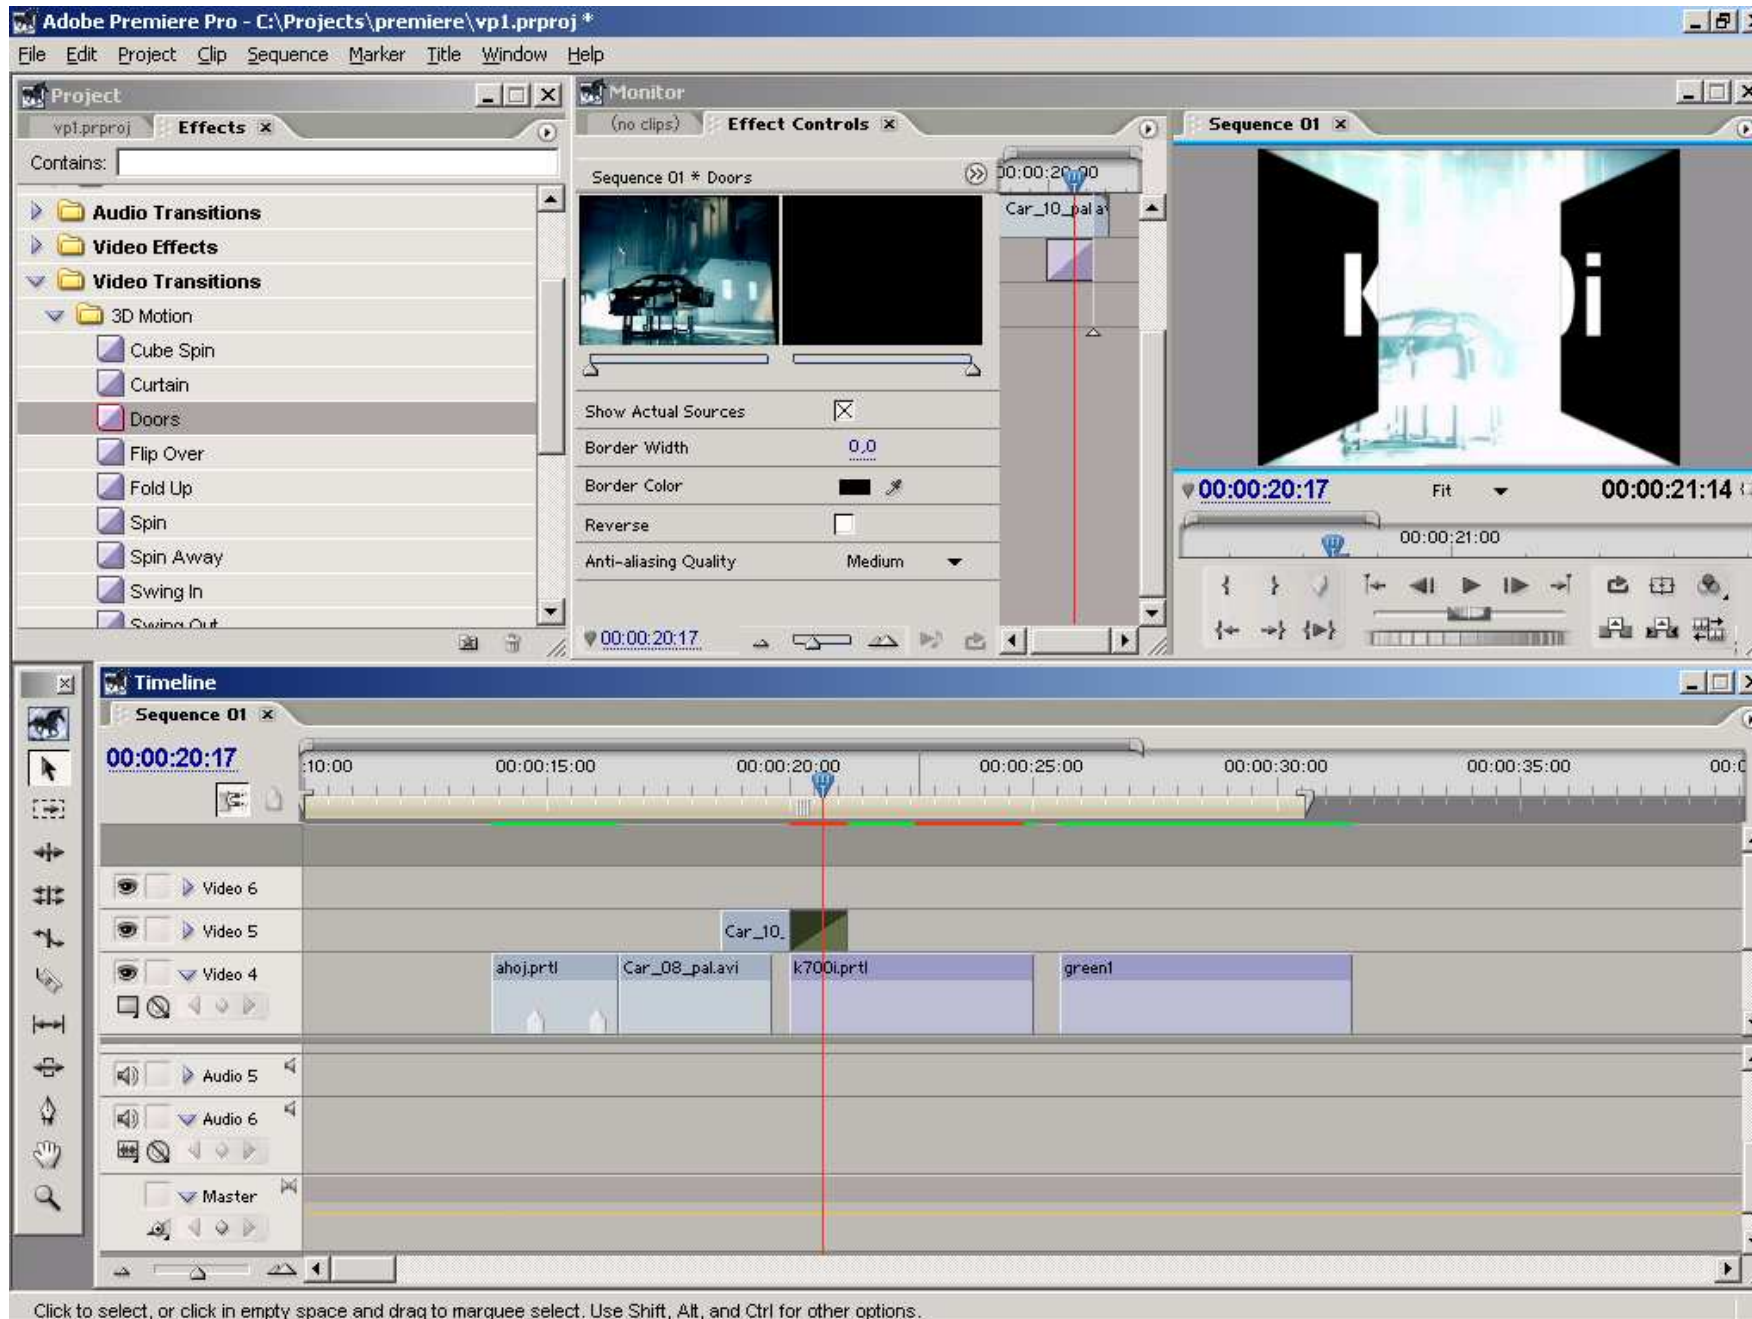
Adobe Premiere Pro - C:\Projects\premiere\vp1.prproj *

File Edit Project Clip Sequence Marker Title Window Help

Project

vp1.prproj Effects ×

Contains:

Audio Transitions
Video Effects
Video Transitions
3D Motion
Cube Spin
Curtain
Doors
Flip Over
Fold Up
Spin
Spin Away
Swing In
Swing Out

Monitor

(no clips) Effect Controls ×

Sequence 01 * Doors

00:00:20:00

Car_10_pal.a

Show Actual Sources
Border Width 0.0
Border Color
Reverse
Anti-aliasing Quality Medium

00:00:20:17

Sequence 01 ×

00:00:20:17 Fit 00:00:21:14

00:00:21:00

Timeline

Sequence 01 ×

00:00:20:17

10:00 00:00:15:00 00:00:20:00 00:00:25:00 00:00:30:00 00:00:35:00 00:0

Video 6
Video 5
Car_10_
Video 4
ahoj.prtl Car_08_pal.avi k700i.prtl green1
Audio 5
Audio 6
Master

Click to select, or click in empty space and drag to marquee select. Use Shift, Alt, and Ctrl for other options.